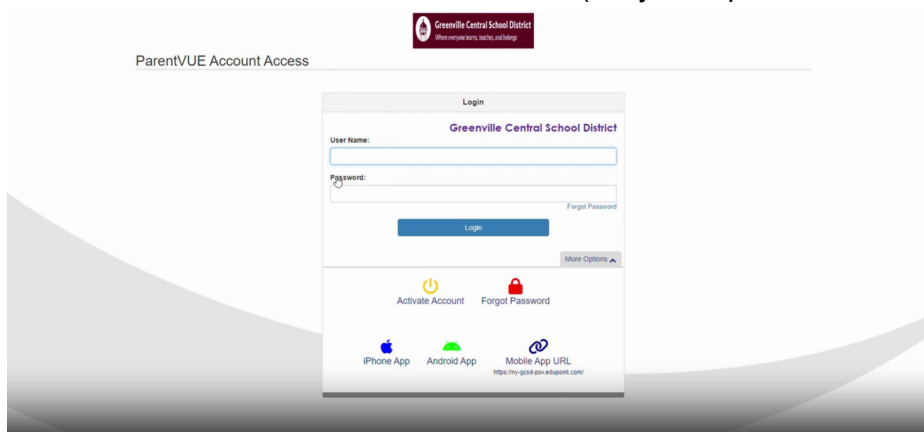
Greenville Central School District
Where everyone learns, teaches, and belongs

ParentVUE Account Access

Login

Greenville Central School District

User Name:

Password:

Forgot Password

Login

More Options

Activate Account

Forgot Password

iPhone App

Android App

Mobile App URL
https://my-gcsd-psv.edupoint.com/